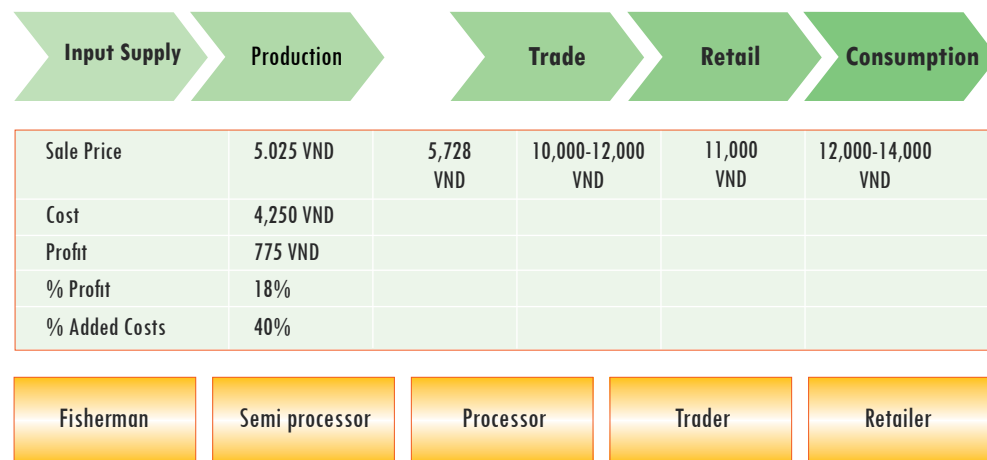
Input Supply

Production

Trade

Retail

Consumption

| Sale Price | 5.025 VND | 5,728 VND | 10,000-12,000 VND | 11,000 VND | 12,000-14,000 VND |
|---|---|---|---|---|---|
| Cost | 4,250 VND | | | | |
| Profit | 775 VND | | | | |
| % Profit | 18% | | | | |
| % Added Costs | 40% | | | | |

Fisherman

Semi processor

Processor

Trader

Retailer